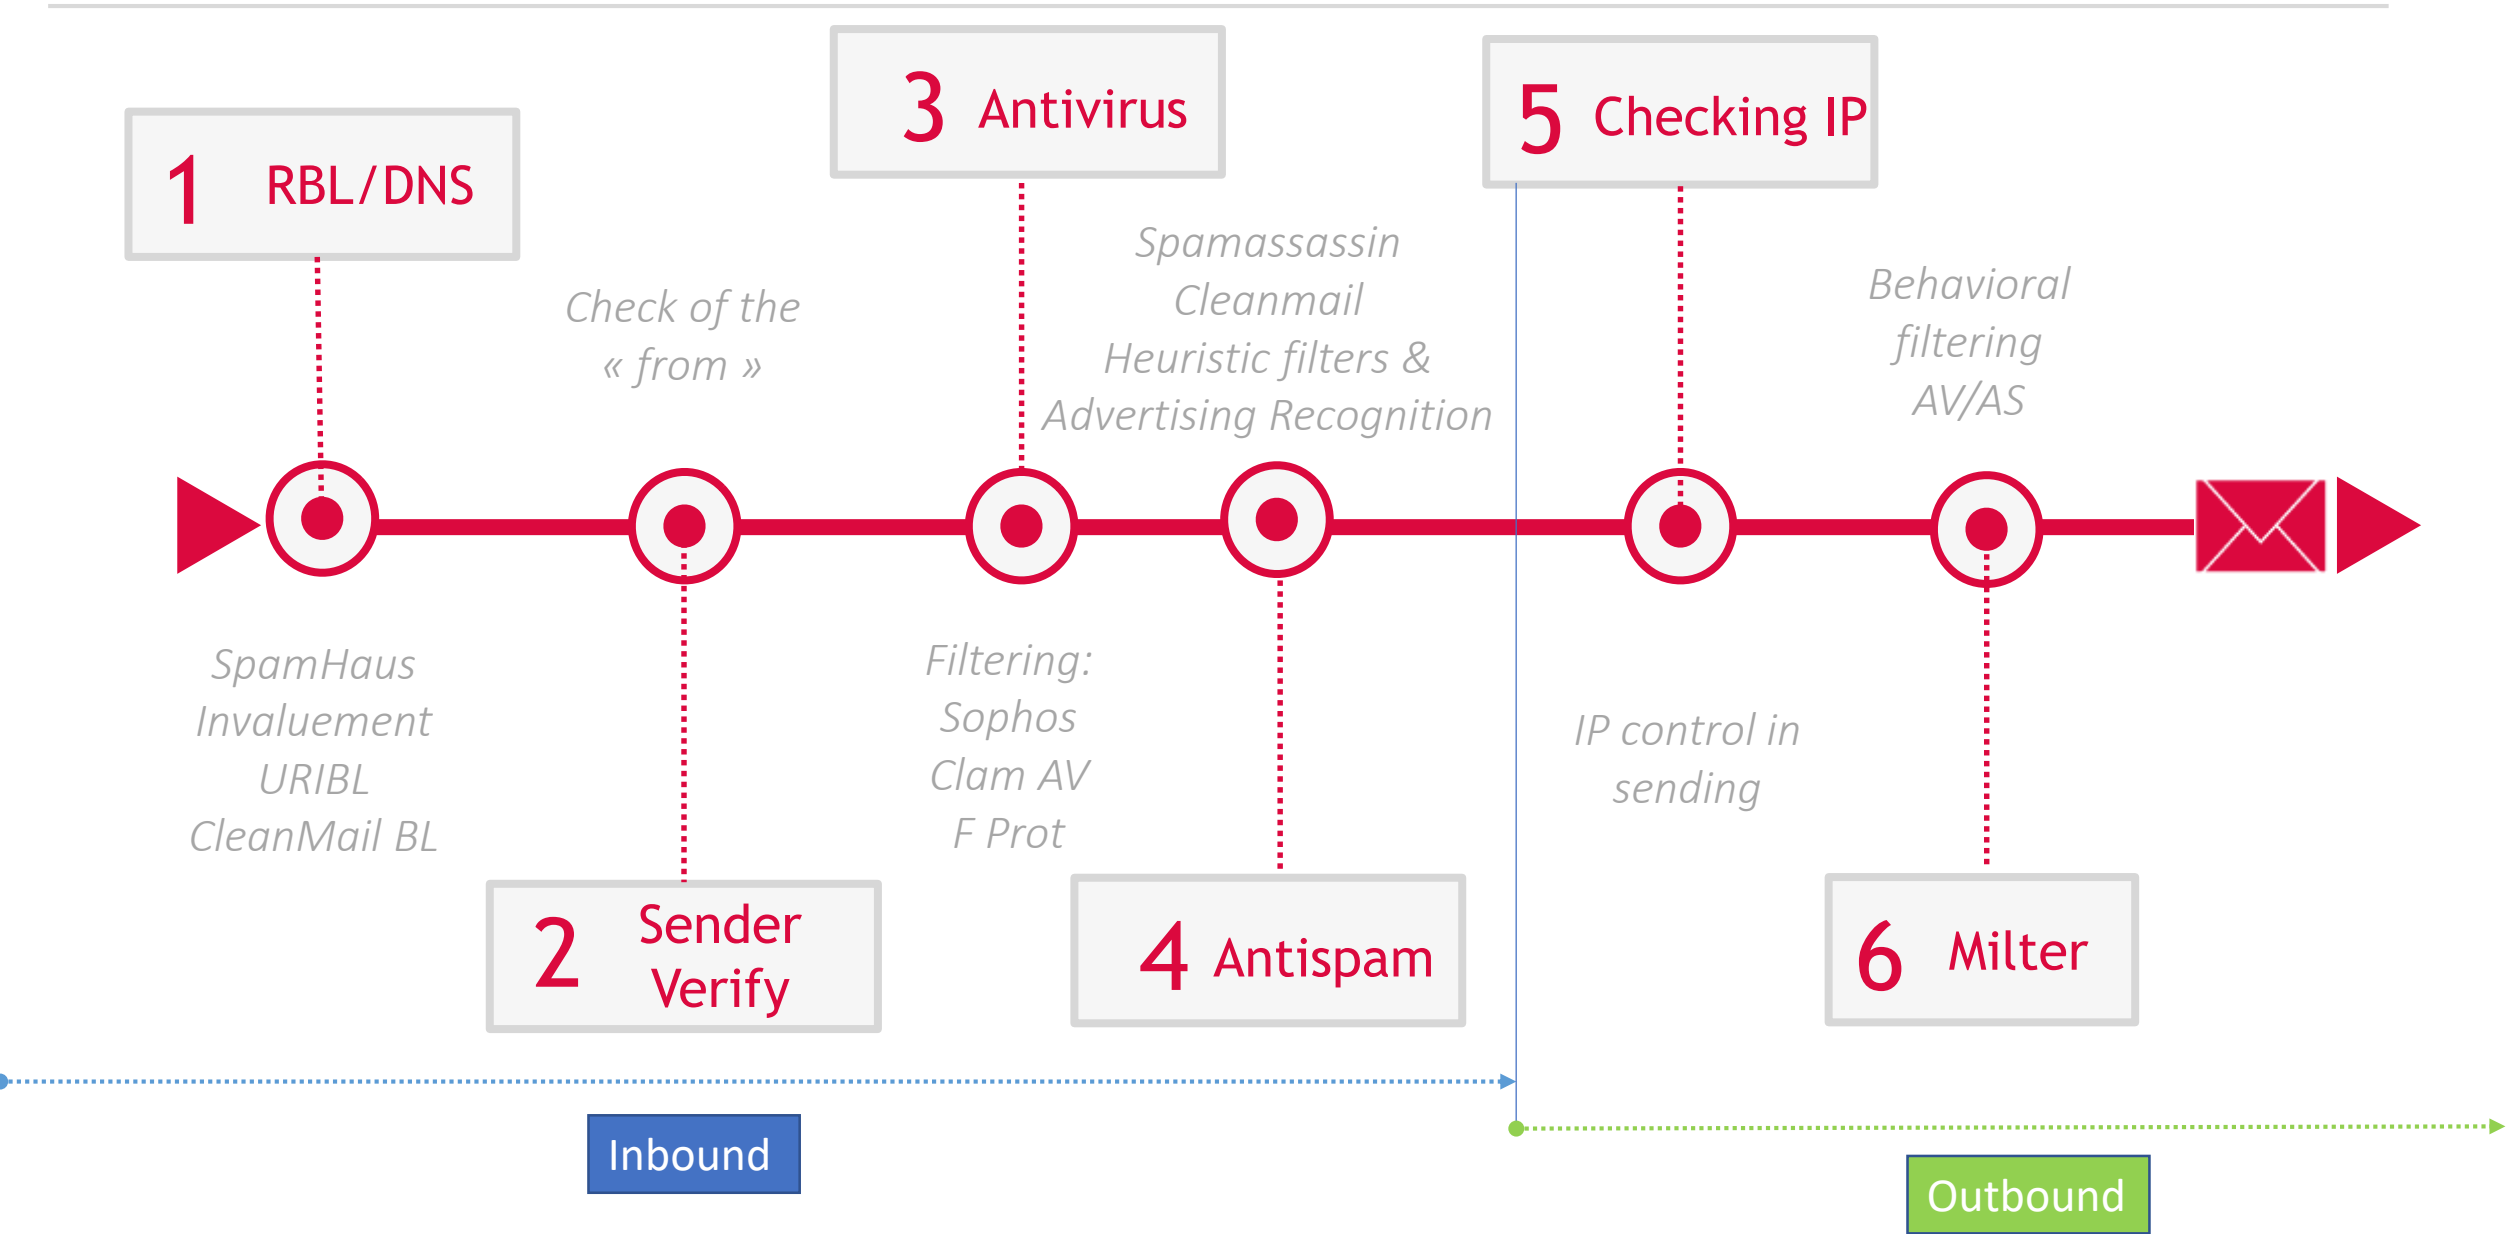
1 RBL/DNS

Check of the « from »

3 Antivirus

Spamassassin
Cleanmail
Heuristic filters &
Advertising Recognition

5 Checking IP

Behavioral filtering AV/AS

SpamHaus
Invaluement
URIBL
CleanMail BL

2 Sender Verify

Filtering:
Sophos
Clam AV
F Prot

4 Antispam

IP control in sending

6 Milter

Inbound

Outbound